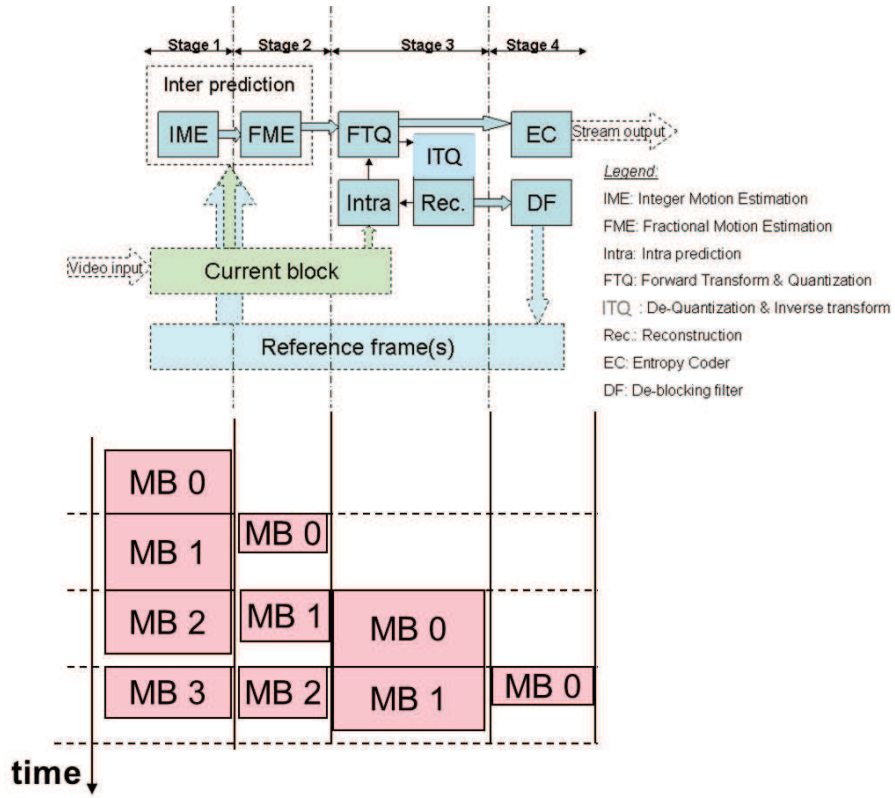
Stage 1
Stage 2
Stage 3
Stage 4

Inter prediction

IME
FME
FTQ
EC
Stream output
ITQ
Intra
Rec.
DF

Video input
Current block
Reference frame(s)

Legend:
IME: Integer Motion Estimation
FME: Fractional Motion Estimation
Intra: Intra prediction
FTQ: Forward Transform & Quantization
ITQ : De-Quantization & Inverse transform
Rec.: Reconstruction
EC: Entropy Coder
DF: De-blocking filter

MB 0
MB 1
MB 0
MB 2
MB 1
MB 0
MB 3
MB 2
MB 1
MB 0

time